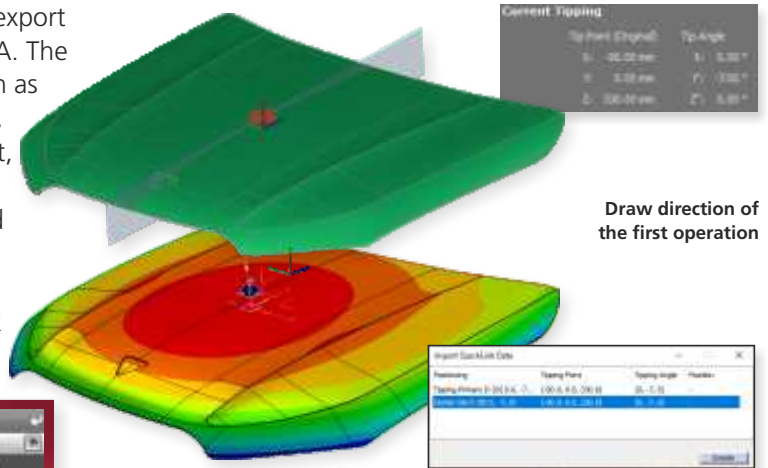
export
A. The
h as

t,

d

Current Tipping
Tip Point (Original) Tip Angle
X: -90.00 mm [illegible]
Y: 0.00 mm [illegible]
Z: 330.00 mm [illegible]

Draw direction of the first operation

Import QuickLink Data
Positioning | Tipping Point | Tipping Angle | Position
Tipping Primary 0 (20.0; 0; ... | (-90.0, 0.0, 330.0) | (0, -7, 0) |
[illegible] | (-90.0, 0.0, 330.0) | (0, -7, 0) |
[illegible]